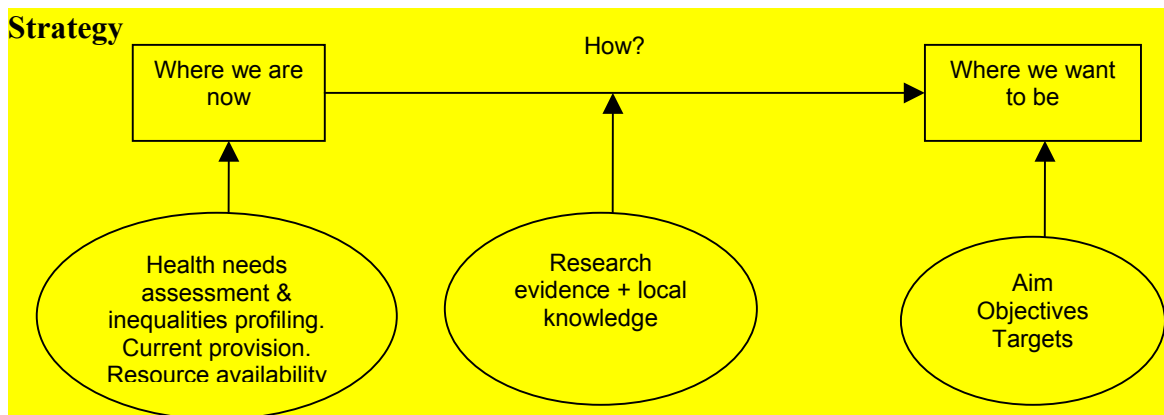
**Strategy**

Where we are now

How?

Where we want to be

Health needs assessment & inequalities profiling. Current provision. Resource availability

Research evidence + local knowledge

Aim
Objectives
Targets